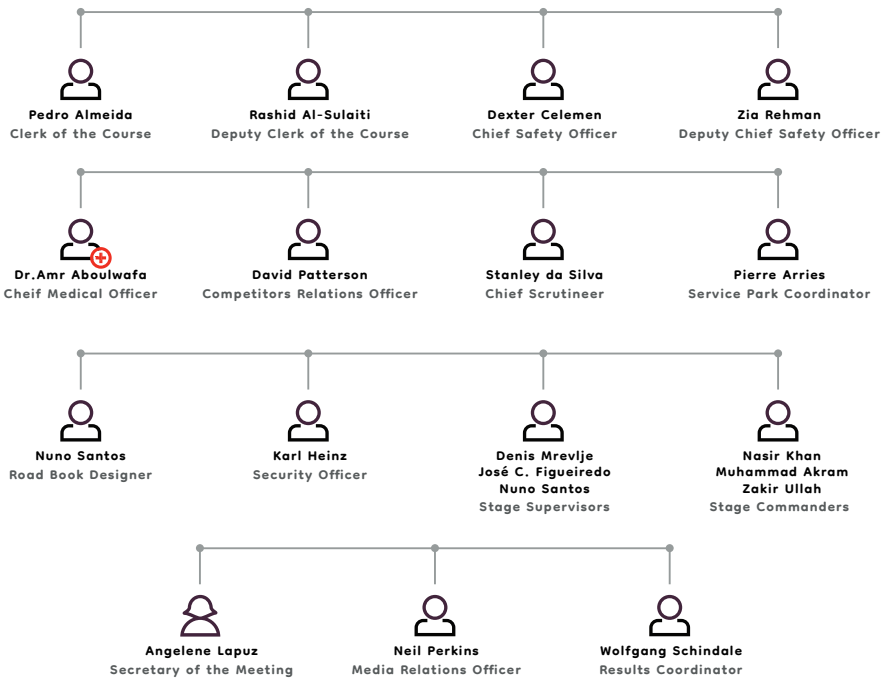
Pedro Almeida
Clerk of the Course

Rashid Al-Sulaiti
Deputy Clerk of the Course

Dexter Celemen
Chief Safety Officer

Zia Rehman
Deputy Chief Safety Officer

Dr.Amr Aboulwafa
Cheif Medical Officer

David Patterson
Competitors Relations Officer

Stanley da Silva
Chief Scrutineer

Pierre Arries
Service Park Coordinator

Nuno Santos
Road Book Designer

Karl Heinz
Security Officer

Denis Mrevlje
José C. Figueiredo
Nuno Santos
Stage Supervisors

Nasir Khan
Muhammad Akram
Zakir Ullah
Stage Commanders

Angelene Lapuz
Secretary of the Meeting

Neil Perkins
Media Relations Officer

Wolfgang Schindale
Results Coordinator